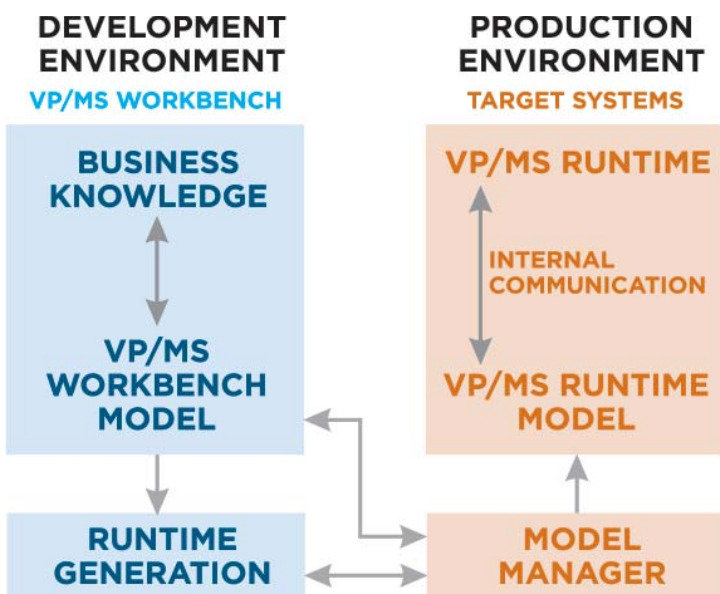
DEVELOPMENT ENVIRONMENT

VP/MS WORKBENCH

BUSINESS KNOWLEDGE

VP/MS WORKBENCH MODEL

RUNTIME GENERATION

PRODUCTION ENVIRONMENT

TARGET SYSTEMS

VP/MS RUNTIME

INTERNAL COMMUNICATION

VP/MS RUNTIME MODEL

MODEL MANAGER